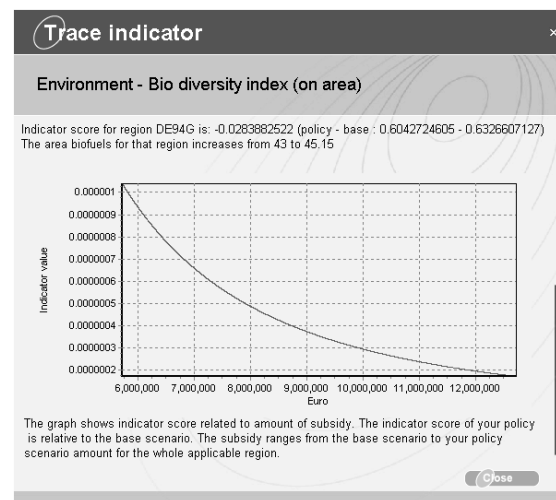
Trace indicator

×

Environment - Bio diversity index (on area)

Indicator score for region DE94G is: -0.0283882522 (policy - base : 0.6042724605 - 0.6326607127)
The area biofuels for that region increases from 43 to 45.15

0.000001
0.0000009
0.0000008
0.0000007
0.0000006
0.0000005
0.0000004
0.0000003
0.0000002

Indicator value

6,000,000 7,000,000 8,000,000 9,000,000 10,000,000 11,000,000 12,000,000
Euro

The graph shows indicator score related to amount of subsidy. The indicator score of your policy is relative to the base scenario. The subsidy ranges from the base scenario to your policy scenario amount for the whole applicable region.

Close